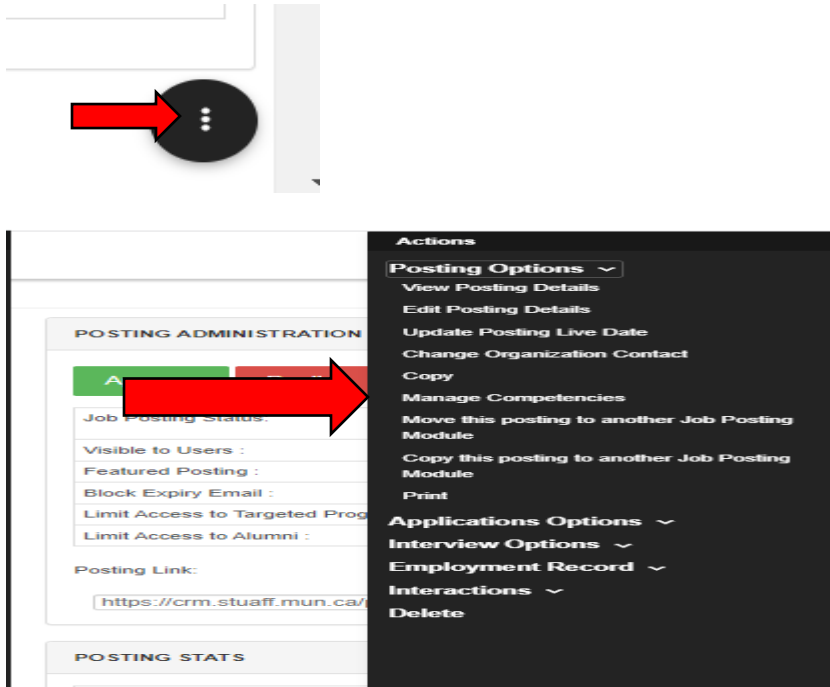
POSTING ADMINISTRATION

A

Job Posting Status:

Visible to Users :

Featured Posting :

Block Expiry Email :

Limit Access to Targeted Prog

Limit Access to Alumni :

Posting Link:

https://crm.stuaff.mun.ca/

POSTING STATS

Actions

Posting Options

View Posting Details

Edit Posting Details

Update Posting Live Date

Change Organization Contact

Copy

Manage Competencies

Move this posting to another Job Posting Module

Copy this posting to another Job Posting Module

Print

Applications Options

Interview Options

Employment Record

Interactions

Delete